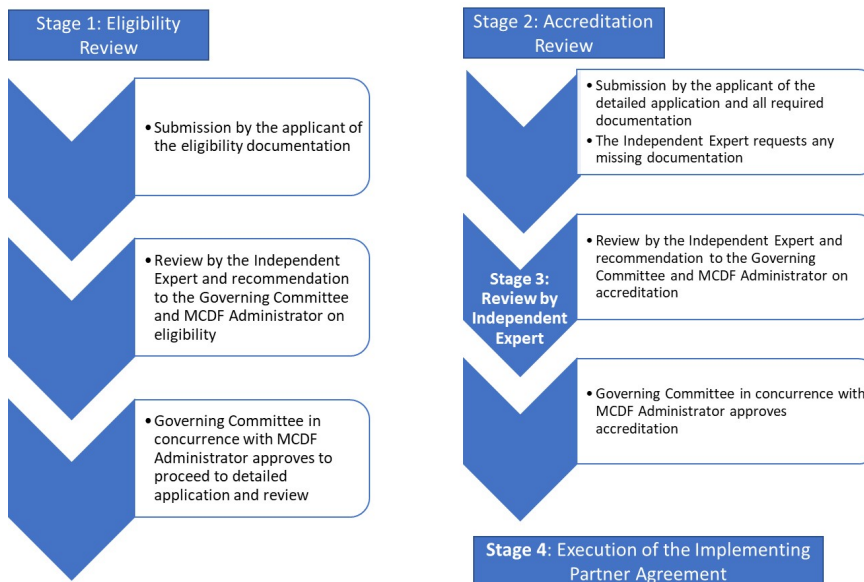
Stage 1: Eligibility Review

• Submission by the applicant of the eligibility documentation

• Review by the Independent Expert and recommendation to the Governing Committee and MCDF Administrator on eligibility

• Governing Committee in concurrence with MCDF Administrator approves to proceed to detailed application and review

Stage 2: Accreditation Review

• Submission by the applicant of the detailed application and all required documentation
• The Independent Expert requests any missing documentation

Stage 3: Review by Independent Expert

• Review by the Independent Expert and recommendation to the Governing Committee and MCDF Administrator on accreditation

• Governing Committee in concurrence with MCDF Administrator approves accreditation

Stage 4: Execution of the Implementing Partner Agreement